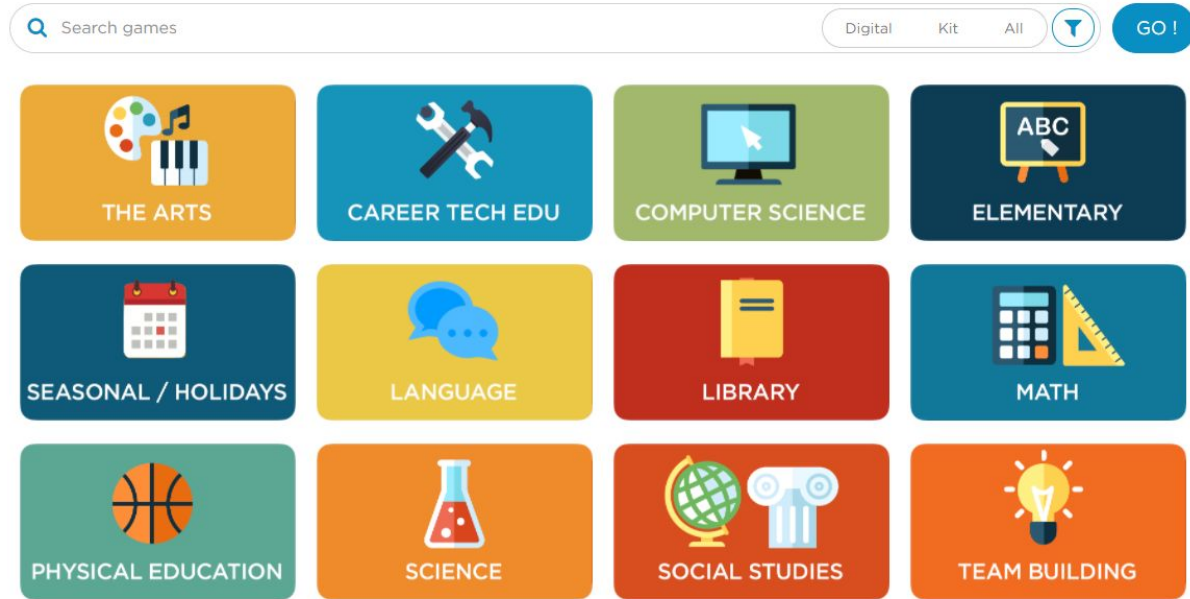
Search games

Digital Kit All

GO !

ABC

THE ARTS

CAREER TECH EDU

COMPUTER SCIENCE

ELEMENTARY

SEASONAL / HOLIDAYS

LANGUAGE

LIBRARY

MATH

PHYSICAL EDUCATION

SCIENCE

SOCIAL STUDIES

TEAM BUILDING